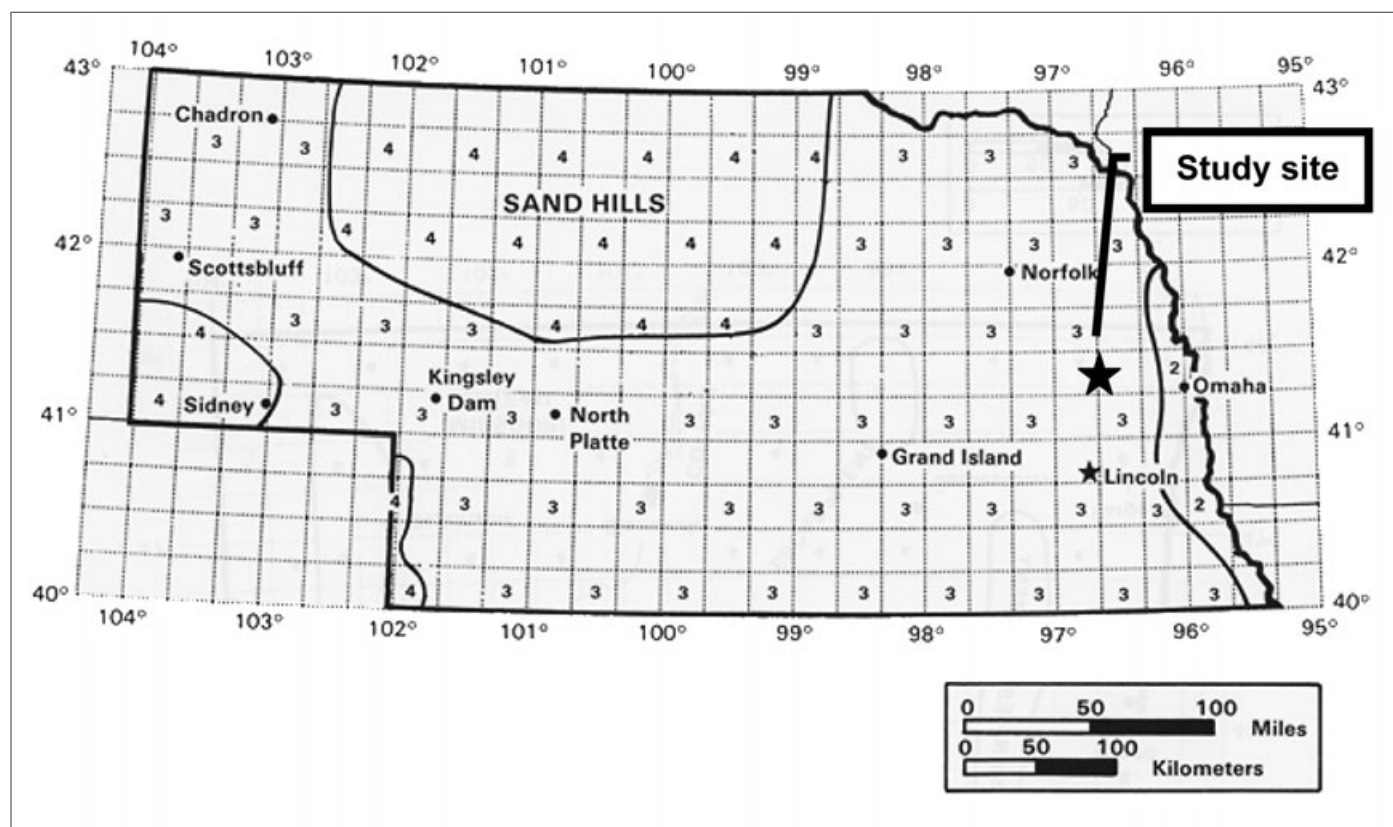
104° 103° 102° 101° 100° 99° 98° 97° 96° 95°

43° 43°

Study site

Chadron

3 3 4 4 4 4 4 4 3 3 3

SAND HILLS

3 3

42° 42°

4 4 4 4 4 4 3 3 3 3

Scottsbluff

Norfolk

4 3 3 3 4 4 4 3 3 3 3

Kingsley Dam

2

Omaha

41° 41°

4 Sidney 3 3 3 North Platte 3 3 3 3 3 3

Grand Island

Lincoln

4 3 3 3 3 3 3 3 3 3 2

40° 40°

4 3 3 3 3 3 3 3 3 3

104° 103° 102° 101° 100° 99° 98° 97° 96° 95°

0 50 100
Miles
0 50 100
Kilometers